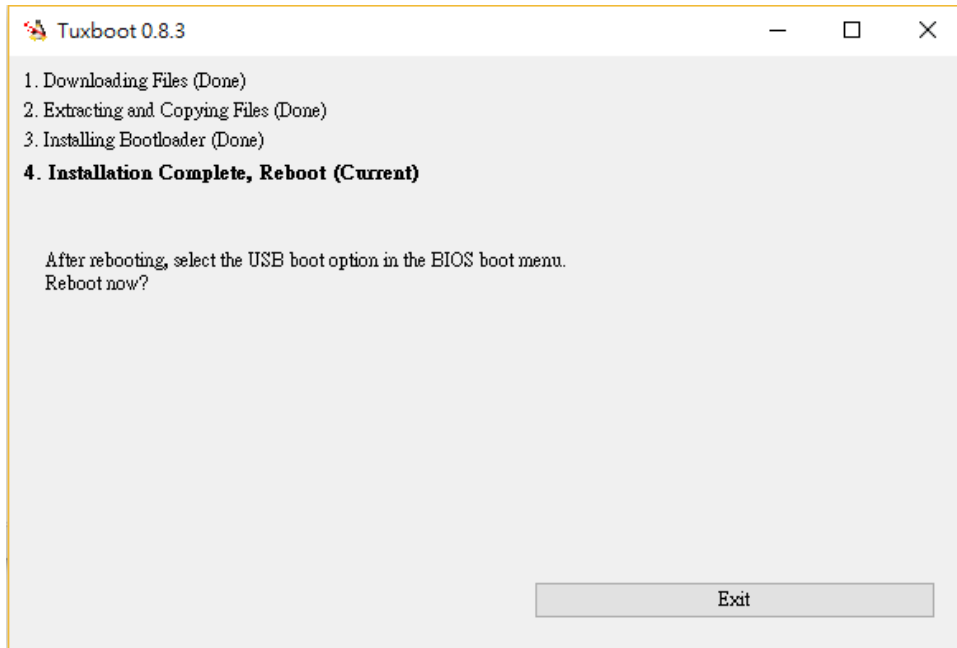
Tuxboot 0.8.3

1. Downloading Files (Done)
2. Extracting and Copying Files (Done)
3. Installing Bootloader (Done)
4. Installation Complete, Reboot (Current)

After rebooting, select the USB boot option in the BIOS boot menu.
Reboot now?

Exit